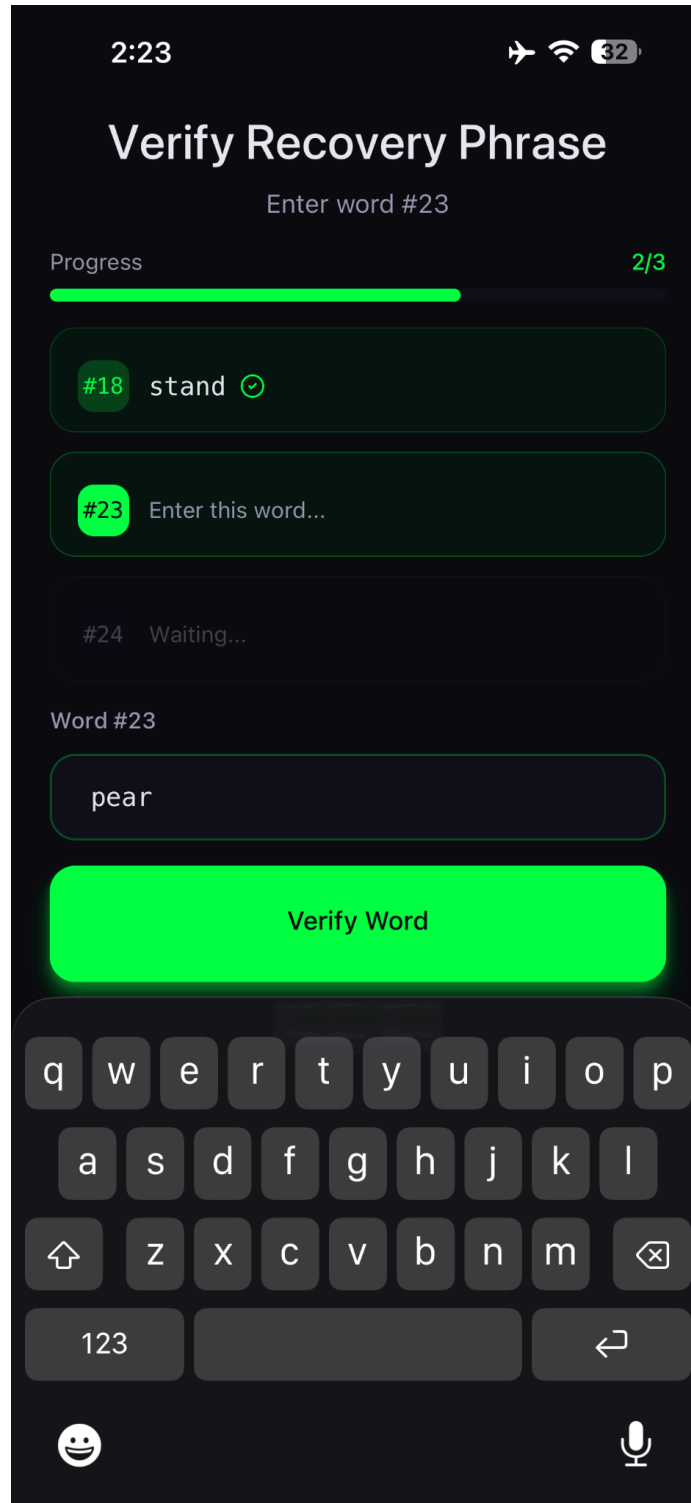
2:23

32

Verify Recovery Phrase

Enter word #23

Progress

2/3

#18 stand

#23 Enter this word...

#24 Waiting...

Word #23

pear

Verify Word

q w e r t y u i o p

a s d f g h j k l

z x c v b n m

123